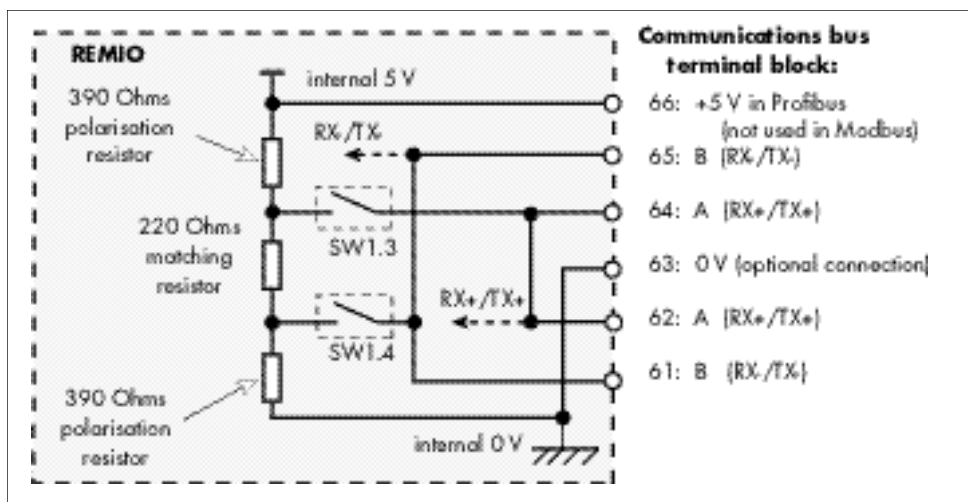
REMIO

internal 5 V

390 Ohms polarisation resistor

RX-/TX-

220 Ohms matching resistor

SW1.3

RX+/TX+

SW1.4

390 Ohms polarisation resistor

internal 0 V

Communications bus terminal block:

66: +5 V in Profibus (not used in Modbus)

65: B (RX-/TX-)

64: A (RX+/TX+)

63: 0 V (optional connection)

62: A (RX+/TX+)

61: B (RX-/TX-)